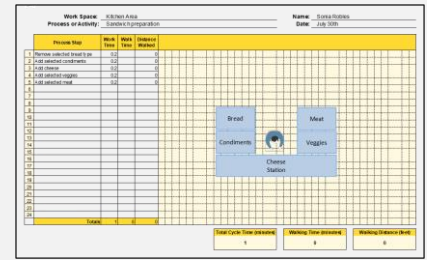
Work Space: Kitchen Area
Process or Activity: Sandwich preparation

Name: Sonia Robles
Date: July 30th

| | Process Step | Work Time | Walk Time | Distance Walked |
|---|---|---|---|---|
| 1 | Remove selected bread type | 0.2 | | 0 |
| 2 | Add selected condiments | 0.2 | | 0 |
| 3 | Add cheese | 0.2 | | 0 |
| 4 | Add selected veggies | 0.2 | | 0 |
| 5 | Add selected meat | 0.2 | | 0 |
| 6 | | | | |
| 7 | | | | |
| 8 | | | | |
| 9 | | | | |
| 10 | | | | |
| 11 | | | | |
| 12 | | | | |
| 13 | | | | |
| 14 | | | | |
| 15 | | | | |
| 16 | | | | |
| 17 | | | | |
| 18 | | | | |
| 19 | | | | |
| 20 | | | | |
| 21 | | | | |
| 22 | | | | |
| 23 | | | | |
| 24 | | | | |
| | Totals | 1 | 0 | 0 |

Bread
Meat
Condiments
Veggies
Cheese Station

| Total Cycle Time (minutes) | Walking Time (minutes) | Walking Distance (feet) |
|---|---|---|
| 1 | 0 | 0 |